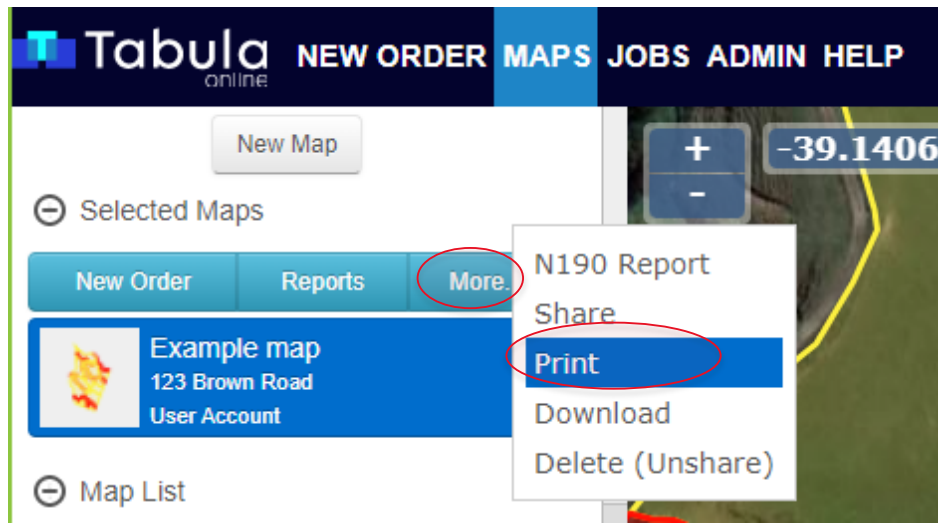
Tabula online NEW ORDER MAPS JOBS ADMIN HELP

New Map

Selected Maps

New Order
Reports
More..

Example map
123 Brown Road
User Account

Map List

+
-
-39.1406

N190 Report
Share
Print
Download
Delete (Unshare)